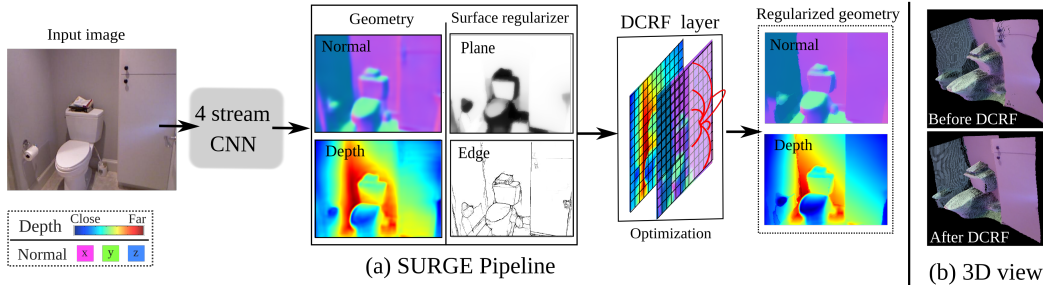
Input image

4 stream CNN

Geometry

Surface regularizer

Normal

Plane

Depth

Edge

DCRF layer

Optimization

Regularized geometry

Normal

Depth

Before DCRF

After DCRF

Depth Close Far

Normal x y z

(a) SURGE Pipeline

(b) 3D view